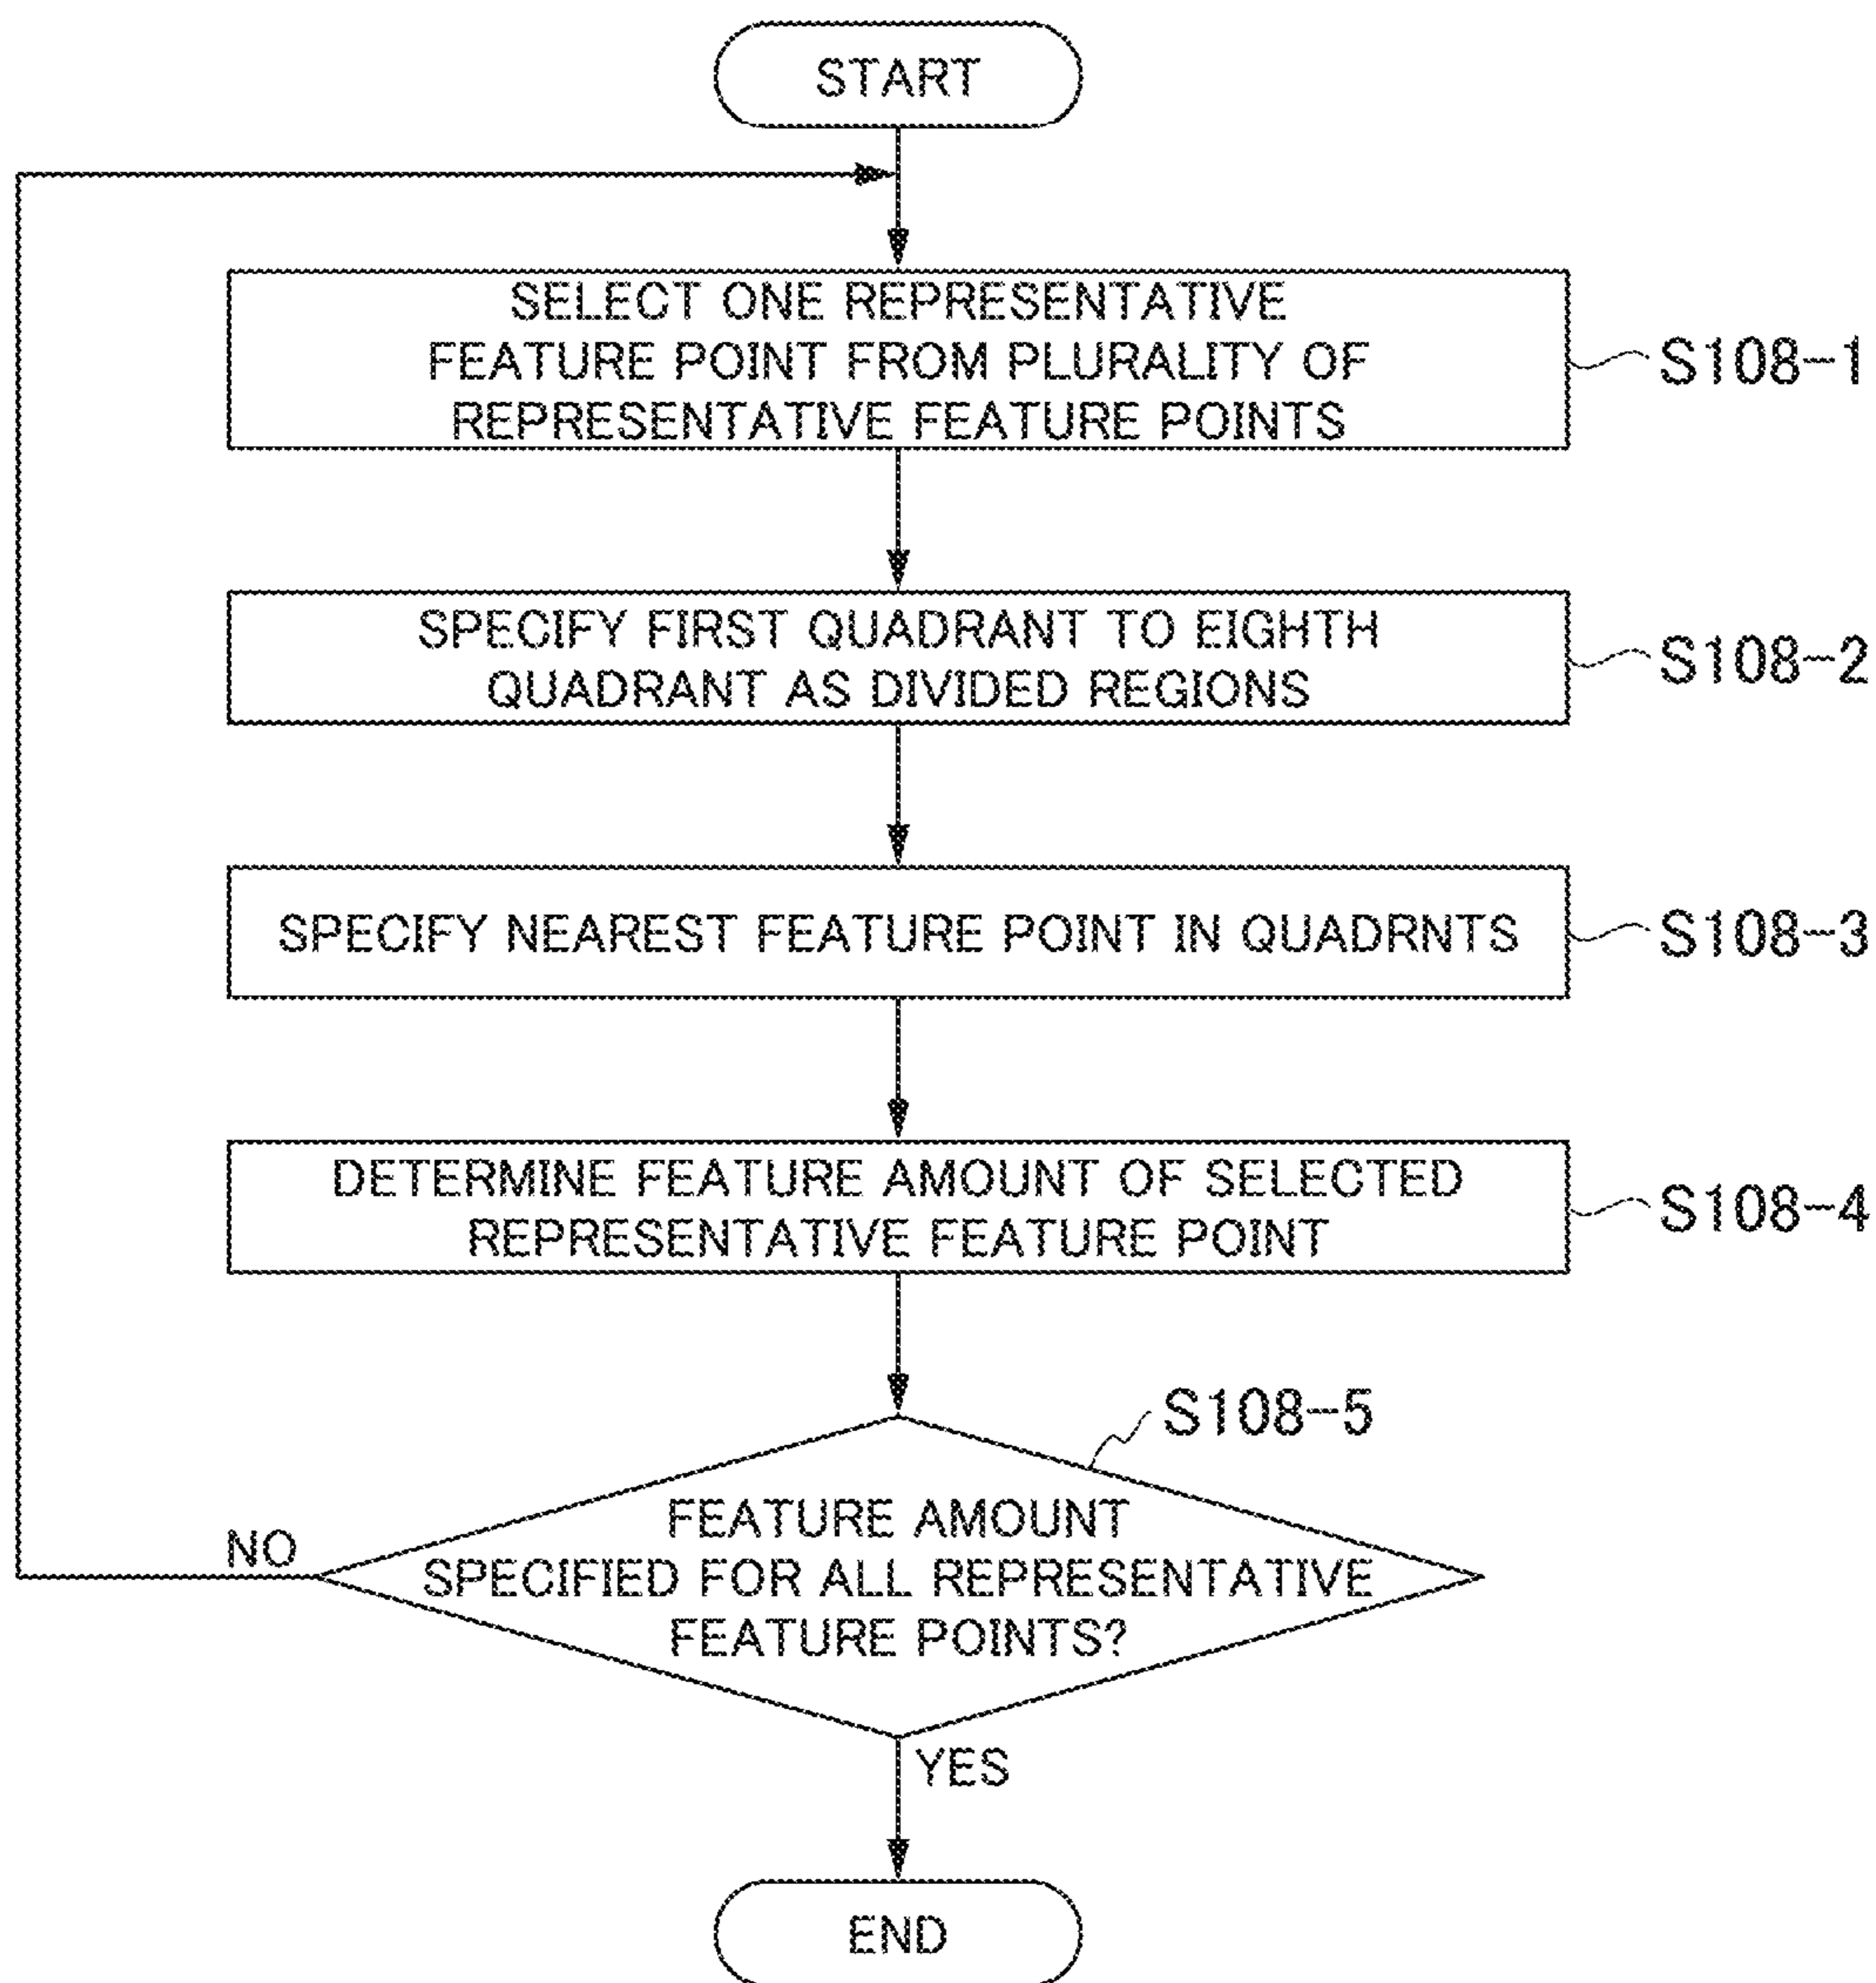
START

SELECT ONE REPRESENTATIVE FEATURE POINT FROM PLURALITY OF REPRESENTATIVE FEATURE POINTS

S108-1

SPECIFY FIRST QUADRANT TO EIGHTH QUADRANT AS DIVIDED REGIONS

S108-2

SPECIFY NEAREST FEATURE POINT IN QUADRNTS

S108-3

DETERMINE FEATURE AMOUNT OF SELECTED REPRESENTATIVE FEATURE POINT

S108-4

S108-5

FEATURE AMOUNT SPECIFIED FOR ALL REPRESENTATIVE FEATURE POINTS?

NO

YES

END